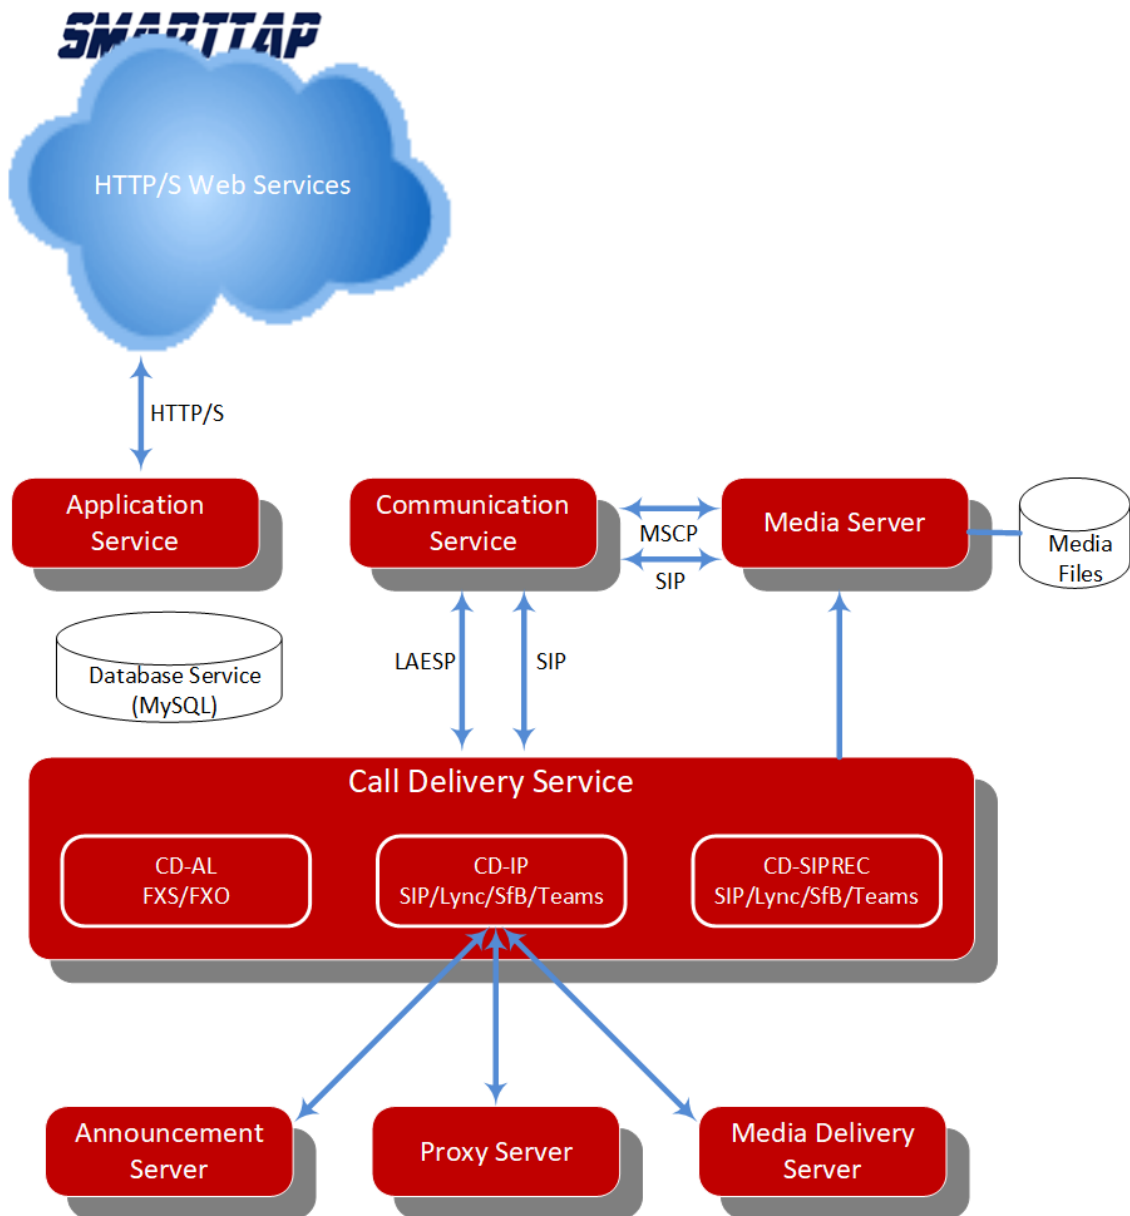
SMARTTAP

HTTP/S Web Services

HTTP/S

Application Service

Communication Service

MSCP

SIP

Media Server

Media Files

Database Service (MySQL)

LAESP

SIP

Call Delivery Service

CD-AL FXS/FXO

CD-IP SIP/Lync/SfB/Teams

CD-SIPREC SIP/Lync/SfB/Teams

Announcement Server

Proxy Server

Media Delivery Server